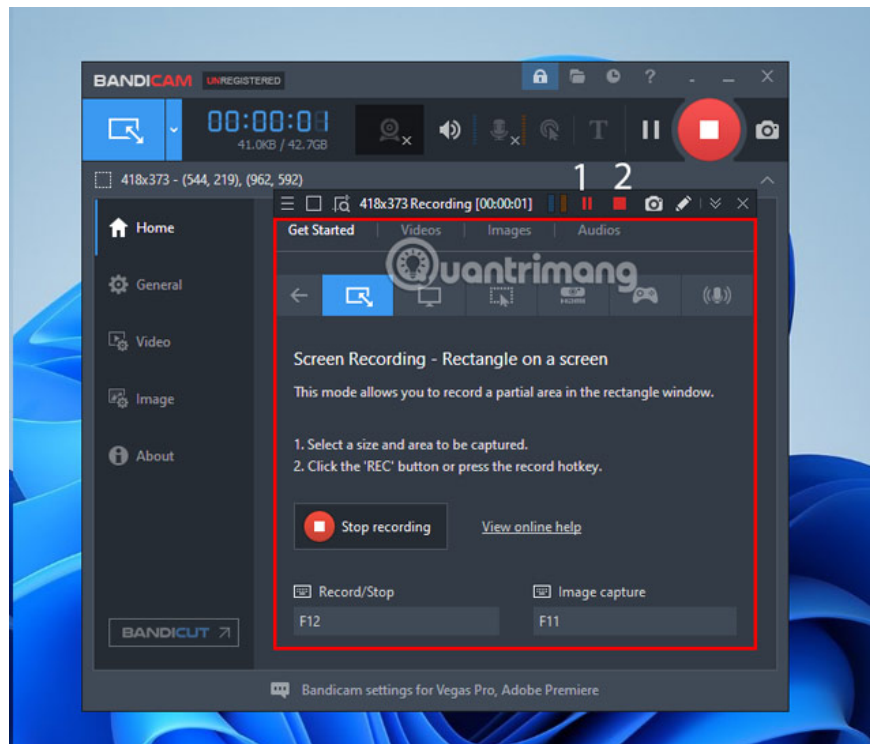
BANDICAM UNREGISTERED

00:00:01
41.0KB / 42.7GB

418x373 - (544, 219), (962, 592)

418x373 Recording [00:00:01]

1 2

Home
General
Video
Image
About

Get Started | Videos | Images | Audios

Quantrimang

Screen Recording - Rectangle on a screen

This mode allows you to record a partial area in the rectangle window.

1. Select a size and area to be captured.
2. Click the 'REC' button or press the record hotkey.

Stop recording

View online help

Record/Stop
F12

Image capture
F11

BANDICUT

Bandicam settings for Vegas Pro, Adobe Premiere